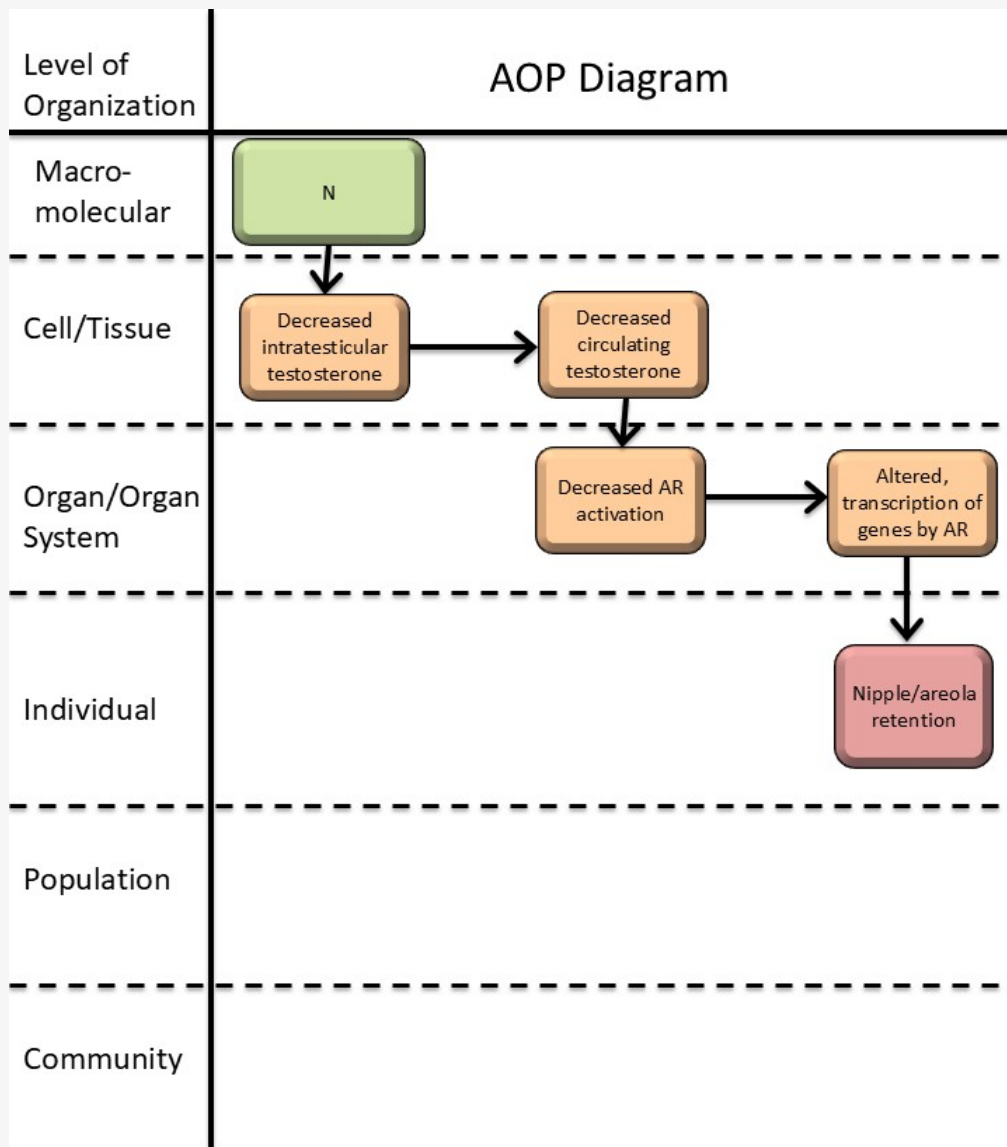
Level of Organization

AOP Diagram

Macro-molecular

N

Cell/Tissue

Decreased intratesticular testosterone

Decreased circulating testosterone

Organ/Organ System

Decreased AR activation

Altered, transcription of genes by AR

Individual

Nipple/areola retention

Population

Community